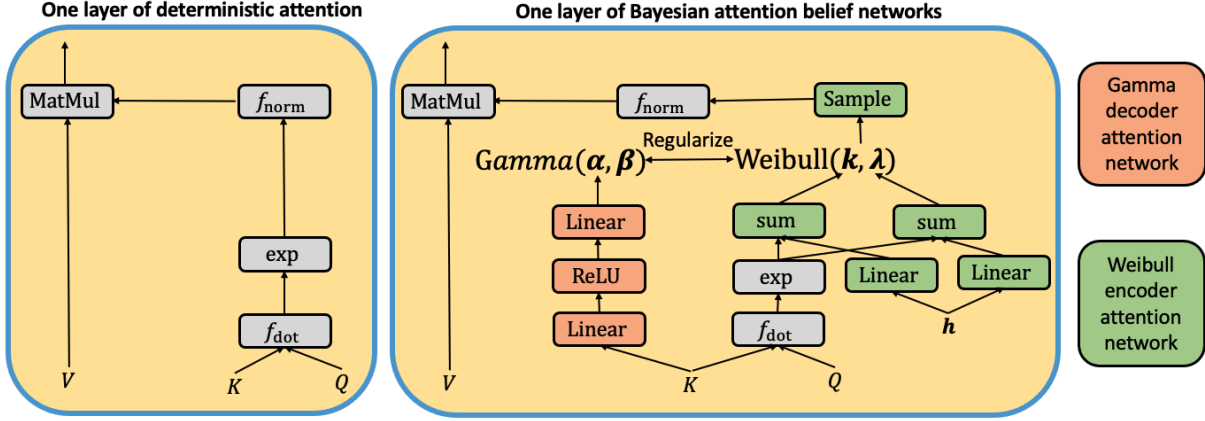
One layer of deterministic attention

MatMul
$f_{\text{norm}}$
exp
$f_{\text{dot}}$
$V$
$K$
$Q$

One layer of Bayesian attention belief networks

MatMul
$f_{\text{norm}}$
Sample
Regularize
$\text{Gamma}(\boldsymbol{\alpha}, \boldsymbol{\beta})$
$\text{Weibull}(\boldsymbol{k}, \boldsymbol{\lambda})$
Linear
sum
sum
ReLU
exp
Linear
Linear
Linear
$f_{\text{dot}}$
$\boldsymbol{h}$
$V$
$K$
$Q$

Gamma decoder attention network

Weibull encoder attention network